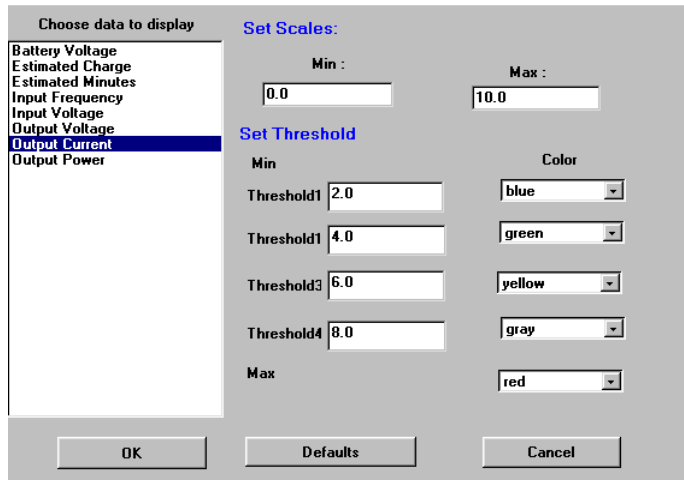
Choose data to display

Battery Voltage
Estimated Charge
Estimated Minutes
Input Frequency
Input Voltage
Output Voltage
Output Current
Output Power

Set Scales:

Min :
0.0

Max :
10.0

Set Threshold

Min

Color

Threshold1 2.0
blue

Threshold1 4.0
green

Threshold3 6.0
yellow

Threshold4 8.0
gray

Max
red

OK

Defaults

Cancel